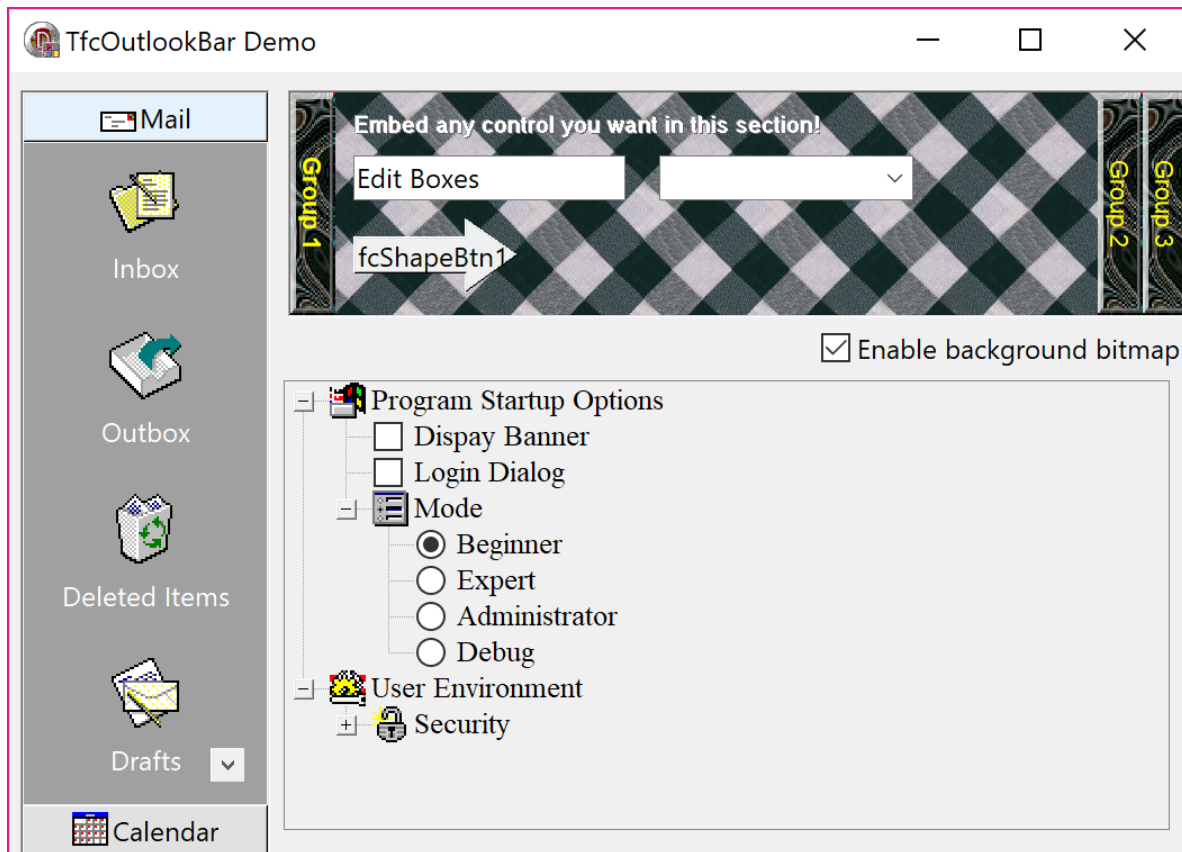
TfcOutlookBar Demo

Mail

Inbox

Outbox

Deleted Items

Drafts

Calendar

Group 1

Embed any control you want in this section!

Edit Boxes

fcShapeBtn1

Group 2

Group 3

Enable background bitmap

Program Startup Options
Dispay Banner
Login Dialog
Mode
Beginner
Expert
Administrator
Debug
User Environment
Security